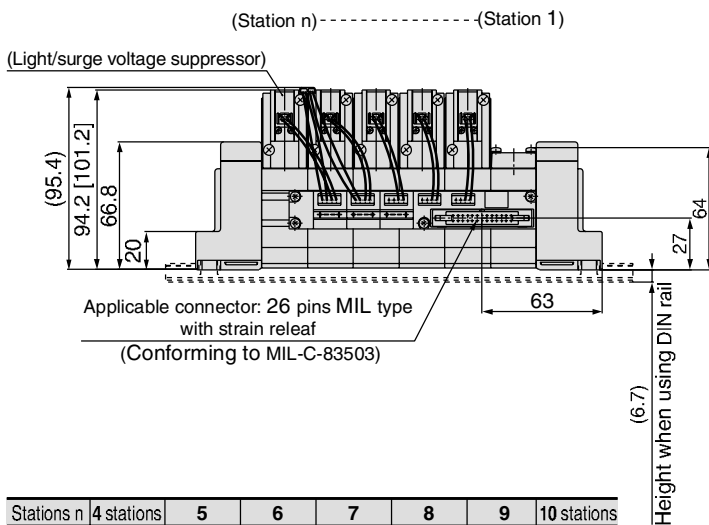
(Station n) (Station 1)

(Light/surge voltage suppressor)

(95.4)
94.2 [101.2]
66.8
20

64
27

Applicable connector: 26 pins MIL type with strain releaf
(Conforming to MIL-C-83503)

63

(6.7)
Height when using DIN rail

| Stations n | 4 stations | 5 | 6 | 7 | 8 | 9 | 10 stations |
|---|---|---|---|---|---|---|---|